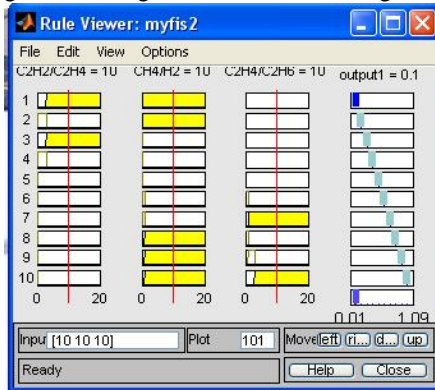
Rule Viewer: myfis2

File Edit View Options

C2H2/C2H4 = 10 CH4/H2 = 10 C2H4/C2H6 = 10 output1 = 0.1

1
2
3
4
5
6
7
8
9
10

0 20 0 20 0 20 0.01 1.09

Input [10 10 10] Plot 101 Move left ri... d... up

Ready Help Close